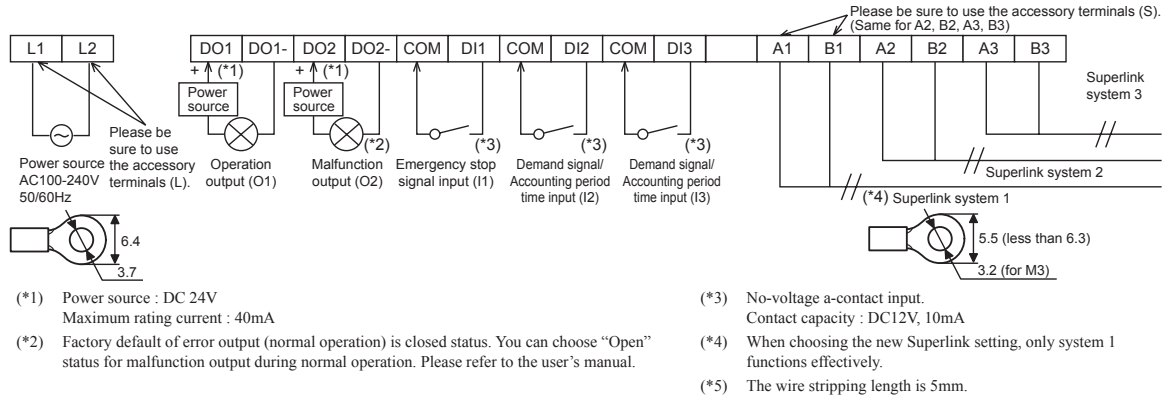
Please be sure to use the accessory terminals (S).
(Same for A2, B2, A3, B3)

| L1 | L2 |
|---|---|

| DO1 | DO1- | DO2 | DO2- | COM | DI1 | COM | DI2 | COM | DI3 | | A1 | B1 | A2 | B2 | A3 | B3 |
|---|---|---|---|---|---|---|---|---|---|---|---|---|---|---|---|---|

+ (*1)
Power source

+ (*1)
Power source

(*2)

(*3)

(*3)

(*3)

Superlink system 3

Superlink system 2

(*4) Superlink system 1

Please be sure to use the accessory terminals (L).

Power source AC100-240V 50/60Hz

Operation output (O1)

Malfunction output (O2)

Emergency stop signal input (I1)

Demand signal/ Accounting period time input (I2)

Demand signal/ Accounting period time input (I3)

6.4

3.7

5.5 (less than 6.3)

3.2 (for M3)

(*1) Power source : DC 24V
Maximum rating current : 40mA

(*2) Factory default of error output (normal operation) is closed status. You can choose “Open” status for malfunction output during normal operation. Please refer to the user’s manual.

(*3) No-voltage a-contact input.
Contact capacity : DC12V, 10mA

(*4) When choosing the new Superlink setting, only system 1 functions effectively.

(*5) The wire stripping length is 5mm.